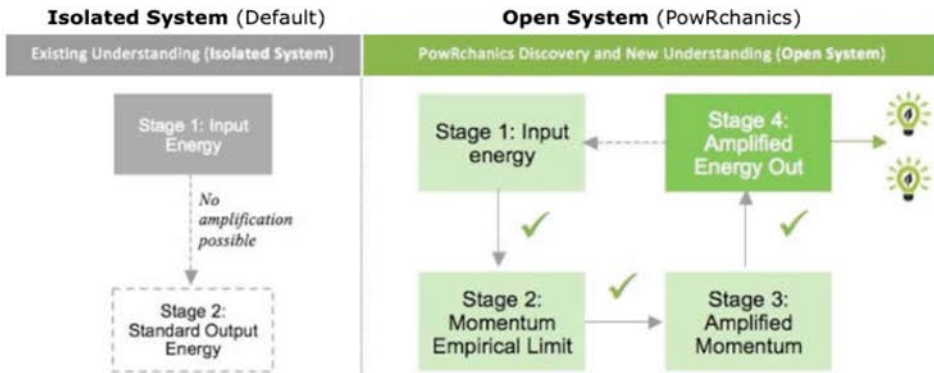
**Isolated System** (Default)

Existing Understanding (Isolated System)

Stage 1: Input Energy

*No amplification possible*

Stage 2: Standard Output Energy

**Open System** (PowRchanics)

PowRchanics Discovery and New Understanding (Open System)

Stage 1: Input energy

Stage 4: Amplified Energy Out

Stage 2: Momentum Empirical Limit

Stage 3: Amplified Momentum